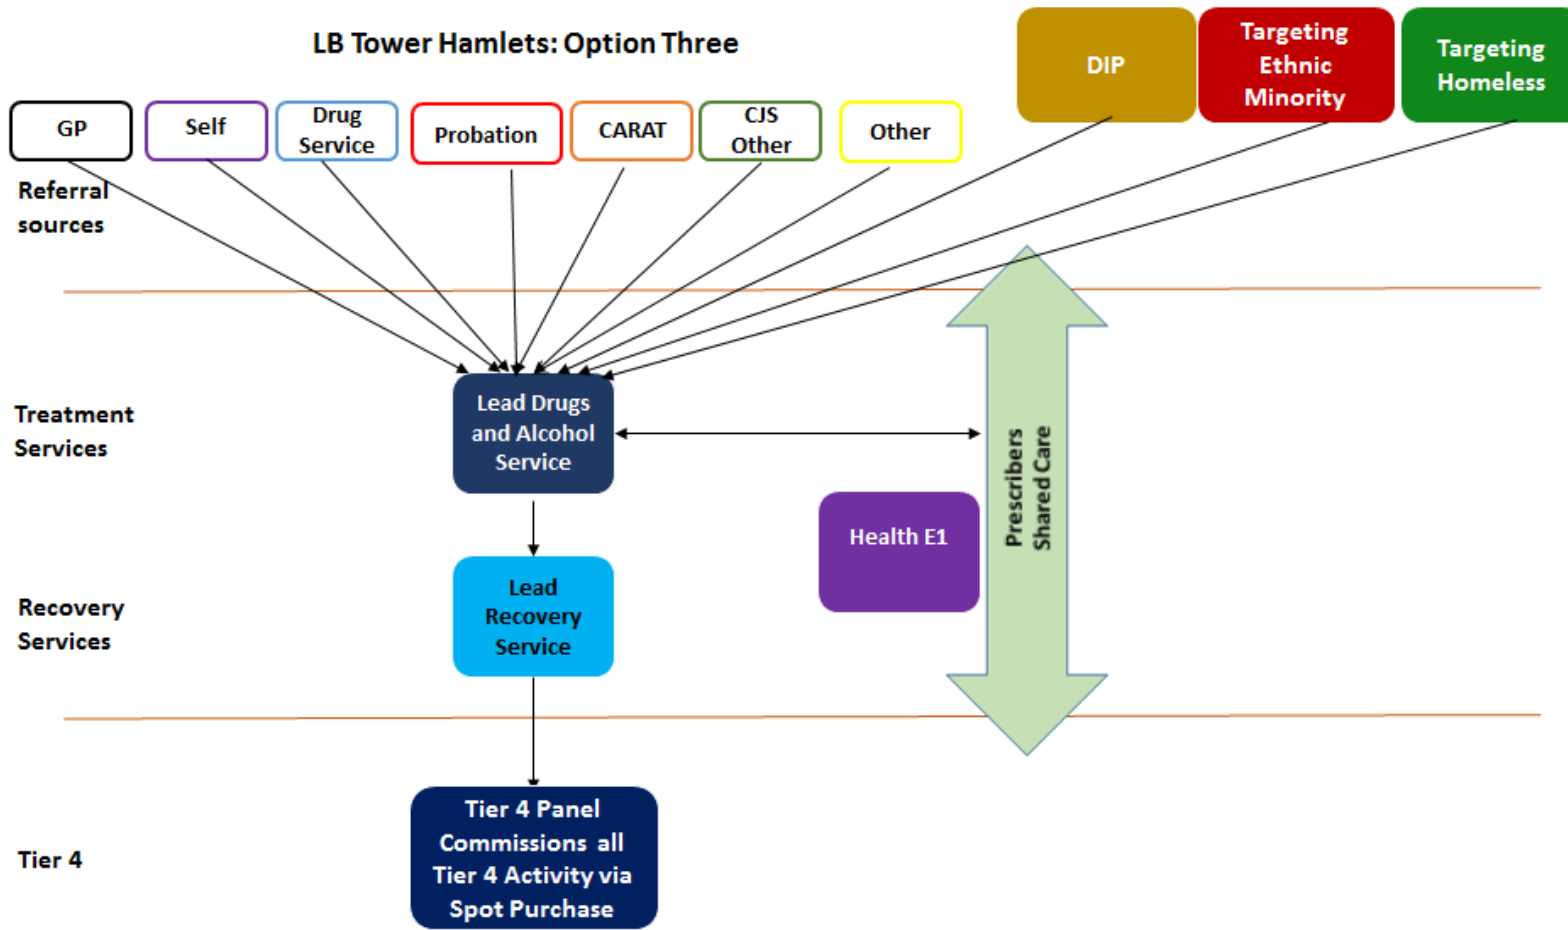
LB Tower Hamlets: Option Three

DIP

Targeting Ethnic Minority

Targeting Homeless

GP

Self

Drug Service

Probation

CARAT

CJS Other

Other

Referral sources

Treatment Services

Lead Drugs and Alcohol Service

Prescribers Shared Care

Health E1

Recovery Services

Lead Recovery Service

Tier 4

Tier 4 Panel Commissions all Tier 4 Activity via Spot Purchase